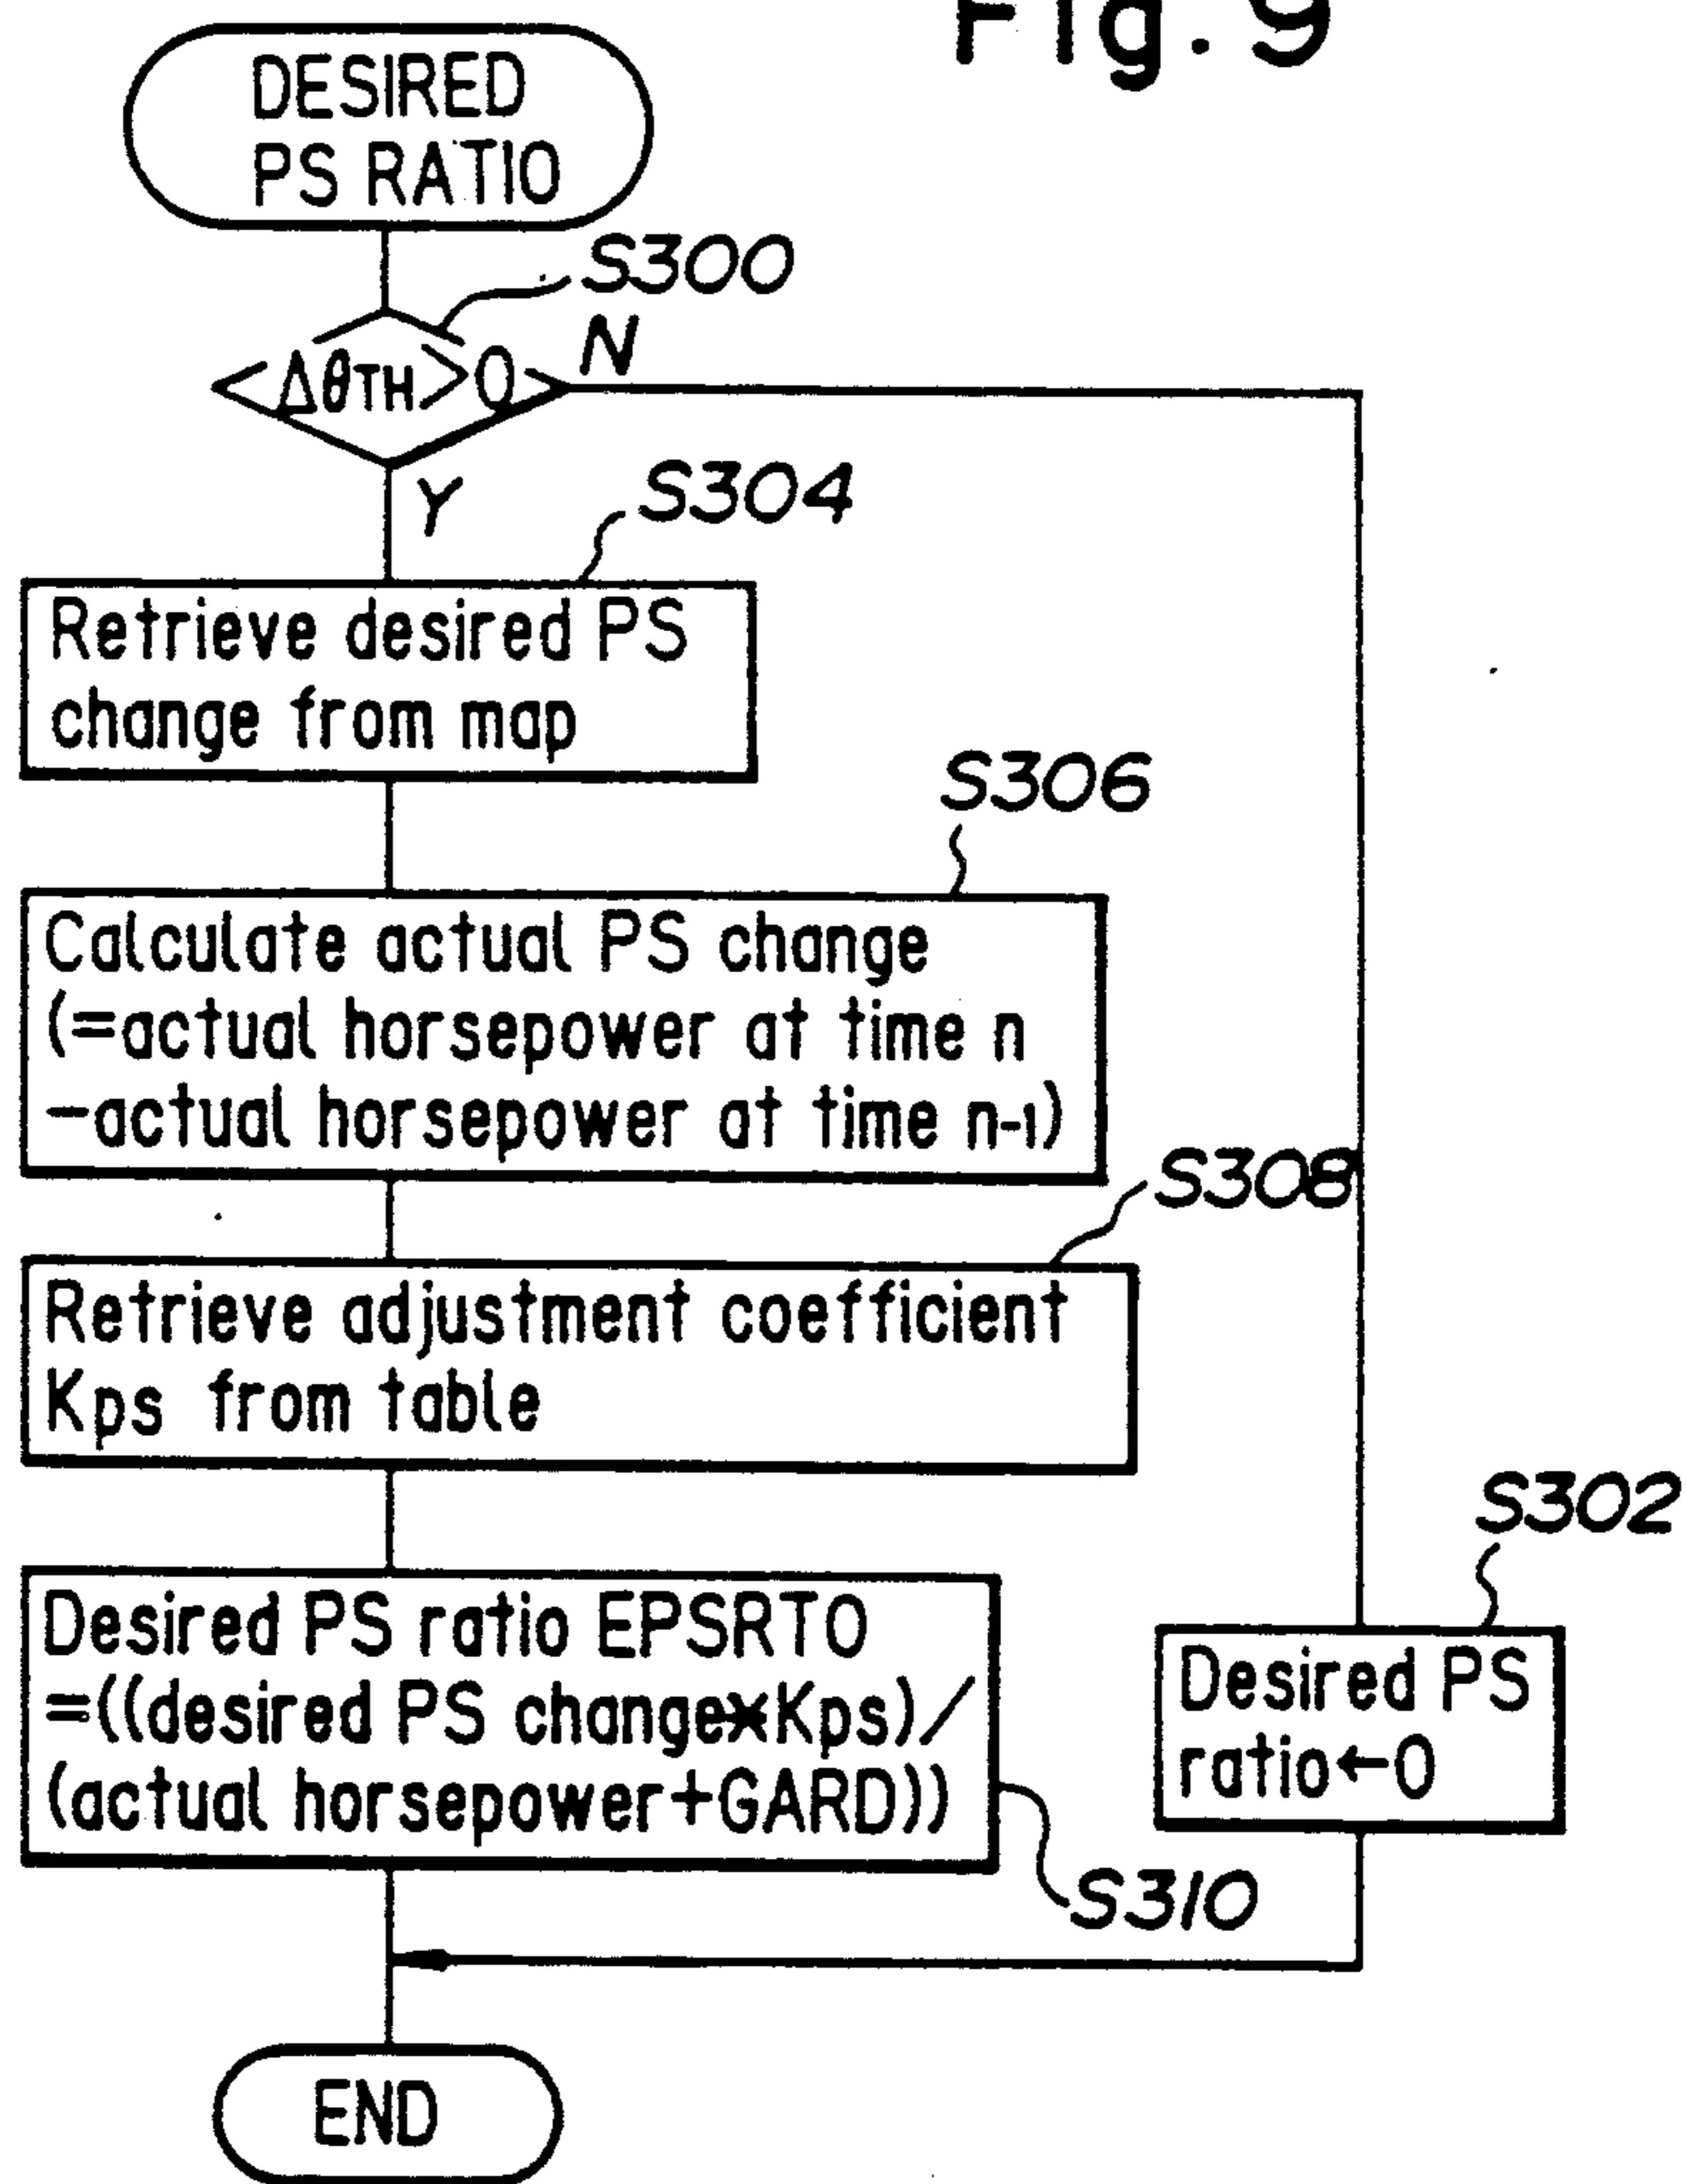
Fig. 9

DESIRED PS RATIO

S300

$\Delta\theta_{TH} > 0$

N

Y

S304

Retrieve desired PS change from map

S306

Calculate actual PS change (=actual horsepower at time n −actual horsepower at time n-1)

S308

Retrieve adjustment coefficient Kps from table

S302

Desired PS ratio EPSRTO =((desired PS change$\ast$Kps)/(actual horsepower+GARD))

Desired PS ratio←0

S310

END